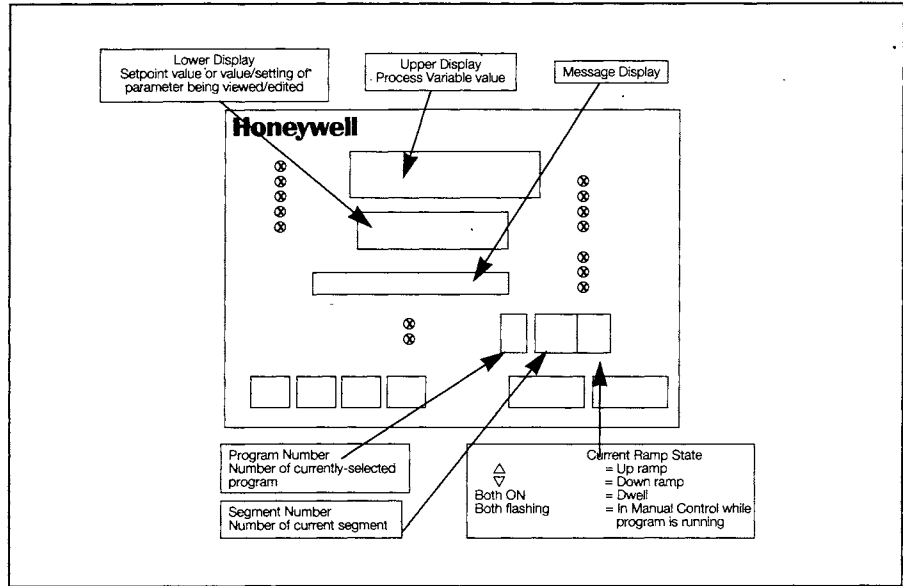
Lower Display
Setpoint value or value/setting of parameter being viewed/edited

Upper Display
Process Variable value

Message Display

Honeywell

Program Number
Number of currently-selected program

Segment Number
Number of current segment

Current Ramp State
$\triangle$ = Up ramp
$\nabla$ = Down ramp
Both ON = Dwell
Both flashing = In Manual Control while program is running